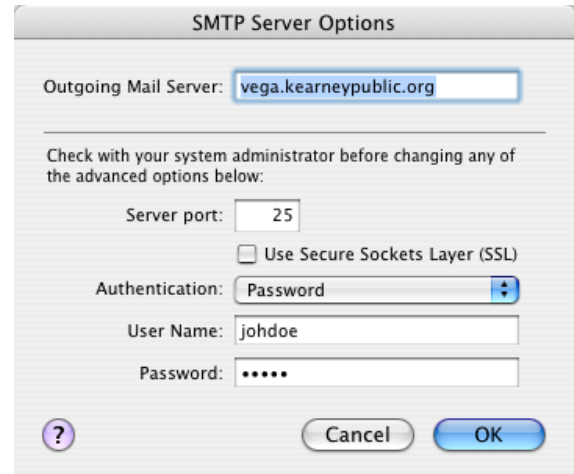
SMTP Server Options

Outgoing Mail Server: vega.kearneypublic.org

Check with your system administrator before changing any of the advanced options below:

Server port: 25

Use Secure Sockets Layer (SSL)

Authentication: Password

User Name: johdoe

Password: •••••

?

Cancel

OK